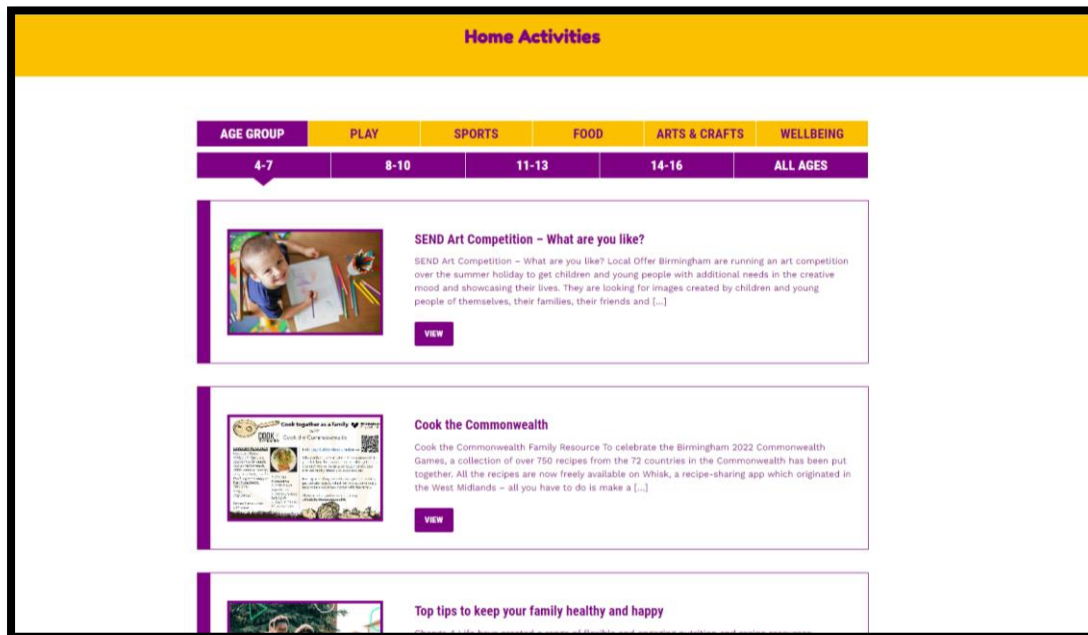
Home Activities

AGE GROUP | PLAY | SPORTS | FOOD | ARTS & CRAFTS | WELLBEING

4-7 | 8-10 | 11-13 | 14-16 | ALL AGES

SEND Art Competition – What are you like?

SEND Art Competition – What are you like? Local Offer Birmingham are running an art competition over the summer holiday to get children and young people with additional needs in the creative mood and showcasing their lives. They are looking for images created by children and young people of themselves, their families, their friends and [...]

VIEW

Cook together as a family

Cook the Commonwealth

Cook the Commonwealth

Cook the Commonwealth Family Resource To celebrate the Birmingham 2022 Commonwealth Games, a collection of over 750 recipes from the 72 countries in the Commonwealth has been put together. All the recipes are now freely available on Whisk, a recipe-sharing app which originated in the West Midlands – all you have to do is make a [...]

VIEW

Top tips to keep your family healthy and happy

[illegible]